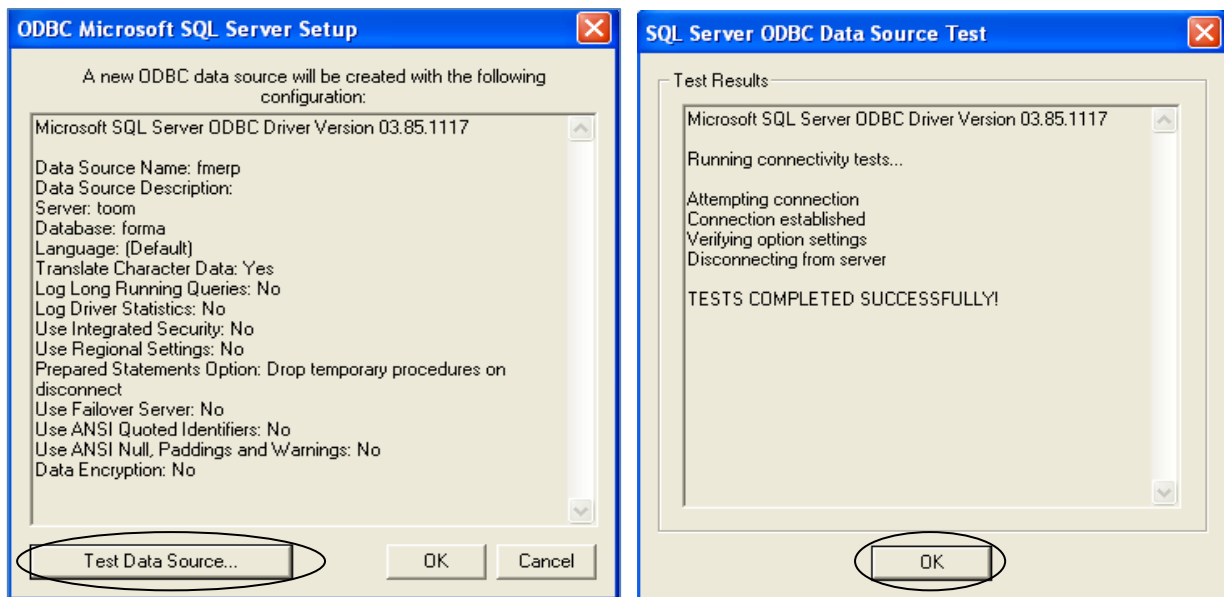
ODBC Microsoft SQL Server Setup

A new ODBC data source will be created with the following configuration:

Microsoft SQL Server ODBC Driver Version 03.85.1117

Data Source Name: fmerp
Data Source Description:
Server: toom
Database: forma
Language: (Default)
Translate Character Data: Yes
Log Long Running Queries: No
Log Driver Statistics: No
Use Integrated Security: No
Use Regional Settings: No
Prepared Statements Option: Drop temporary procedures on disconnect
Use Failover Server: No
Use ANSI Quoted Identifiers: No
Use ANSI Null, Paddings and Warnings: No
Data Encryption: No

Test Data Source... OK Cancel

SQL Server ODBC Data Source Test

Test Results

Microsoft SQL Server ODBC Driver Version 03.85.1117

Running connectivity tests...

Attempting connection
Connection established
Verifying option settings
Disconnecting from server

TESTS COMPLETED SUCCESSFULLY!

OK